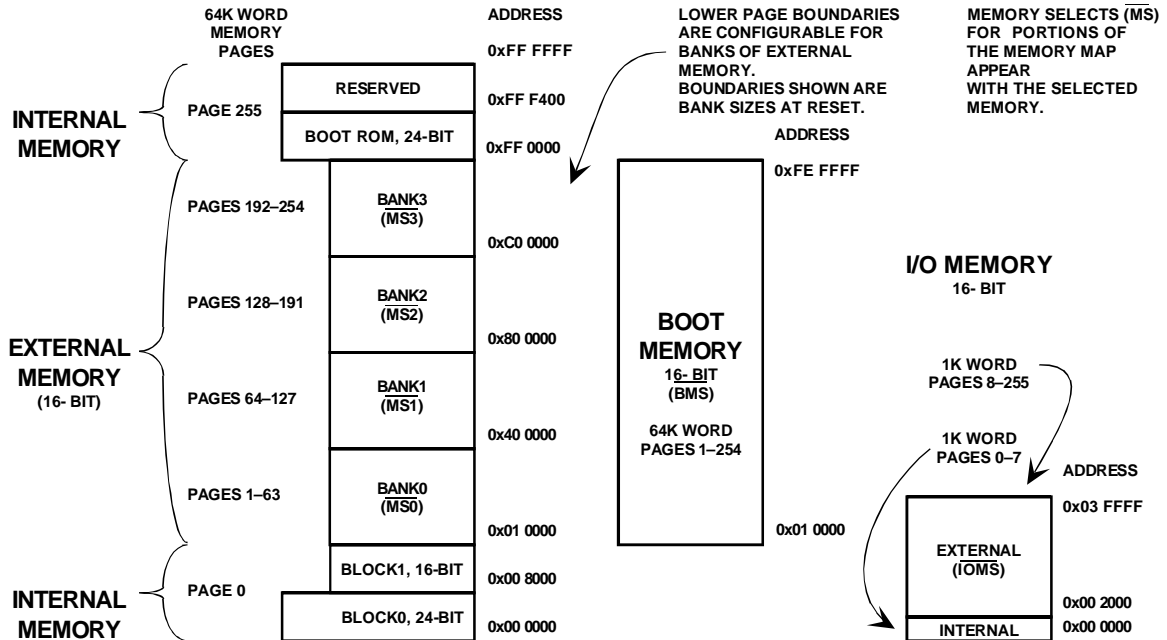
64K WORD MEMORY PAGES

ADDRESS

LOWER PAGE BOUNDARIES ARE CONFIGURABLE FOR BANKS OF EXTERNAL MEMORY. BOUNDARIES SHOWN ARE BANK SIZES AT RESET.

MEMORY SELECTS ($\overline{MS}$) FOR PORTIONS OF THE MEMORY MAP APPEAR WITH THE SELECTED MEMORY.

0xFF FFFF

INTERNAL MEMORY

PAGE 255

RESERVED

0xFF F400

BOOT ROM, 24-BIT

0xFF 0000

ADDRESS

0xFE FFFF

PAGES 192–254

BANK3 ($\overline{MS3}$)

0xC0 0000

I/O MEMORY
16- BIT

PAGES 128–191

BANK2 ($\overline{MS2}$)

0x80 0000

EXTERNAL MEMORY (16- BIT)

BOOT MEMORY
16- BIT ($\overline{BMS}$)

64K WORD PAGES 1–254

1K WORD PAGES 8–255

PAGES 64–127

BANK1 ($\overline{MS1}$)

0x40 0000

1K WORD PAGES 0–7

ADDRESS

PAGES 1–63

BANK0 ($\overline{MS0}$)

0x03 FFFF

0x01 0000

0x01 0000

EXTERNAL ($\overline{IOMS}$)

PAGE 0

BLOCK1, 16-BIT

0x00 8000

0x00 2000

INTERNAL MEMORY

BLOCK0, 24-BIT

0x00 0000

INTERNAL

0x00 0000